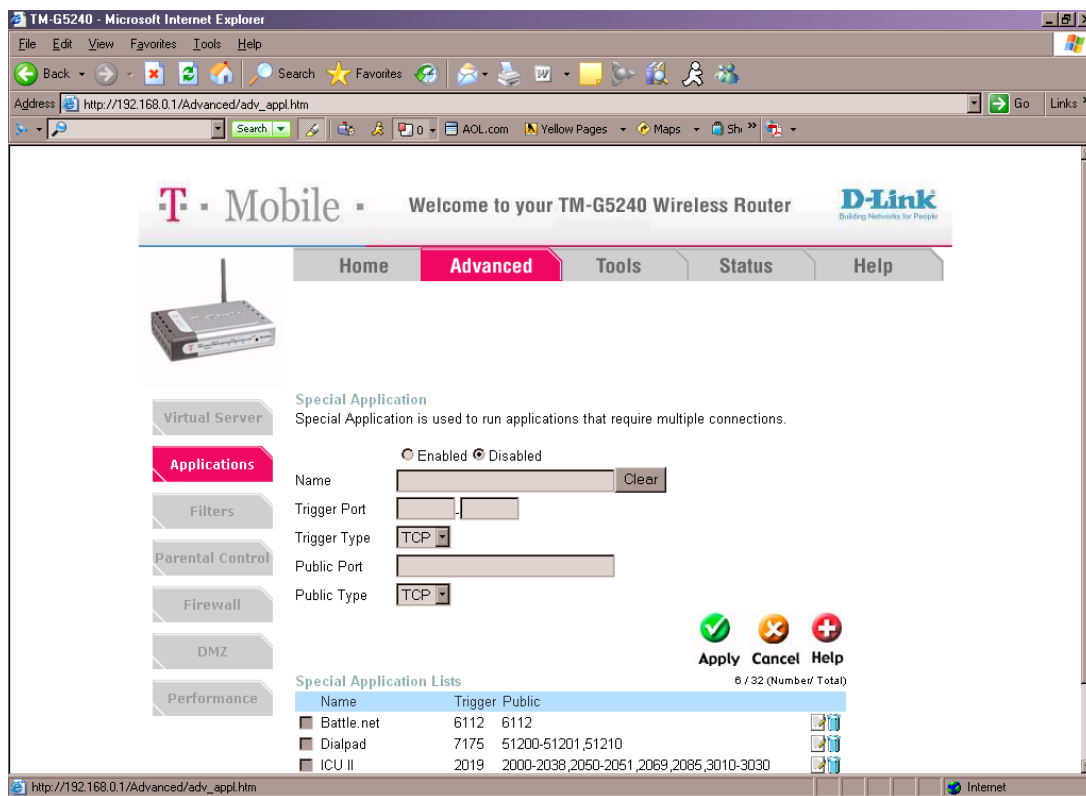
TM-G5240 - Microsoft Internet Explorer

File Edit View Favorites Tools Help

Back Search Favorites

Address http://192.168.0.1/Advanced/adv_appl.htm Go Links

Search AOL.com Yellow Pages Maps Sh

T · Mobile · Welcome to your TM-G5240 Wireless Router D-Link Building Networks for People

Home Advanced Tools Status Help

Virtual Server

Applications

Filters

Parental Control

Firewall

DMZ

Performance

Special Application

Special Application is used to run applications that require multiple connections.

Enabled Disabled

Name Clear

Trigger Port -

Trigger Type TCP

Public Port

Public Type TCP

Apply Cancel Help

Special Application Lists

6 / 32 (Number/ Total)

| Name | Trigger | Public |
|---|---|---|
| Battle.net | 6112 | 6112 |
| Dialpad | 7175 | 51200-51201,51210 |
| ICU II | 2019 | 2000-2038,2050-2051,2069,2085,3010-3030 |

http://192.168.0.1/Advanced/adv_appl.htm Internet